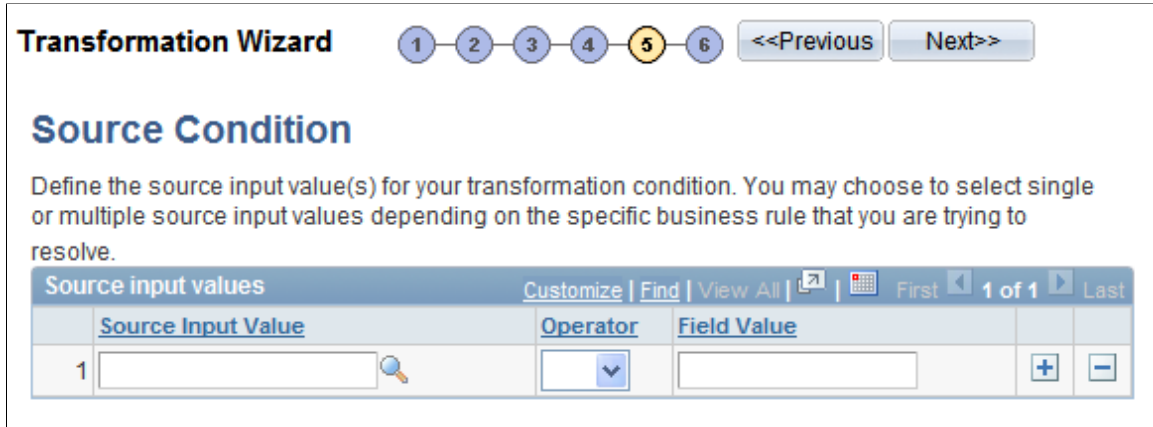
Transformation Wizard

1 2 3 4 5 6

<<Previous Next>>

Source Condition

Define the source input value(s) for your transformation condition. You may choose to select single or multiple source input values depending on the specific business rule that you are trying to resolve.

Source input values

Customize | Find | View All | | First 1 of 1 Last

| | Source Input Value | Operator | Field Value | | |
|---|---|---|---|---|---|
| 1 | | | | + | − |